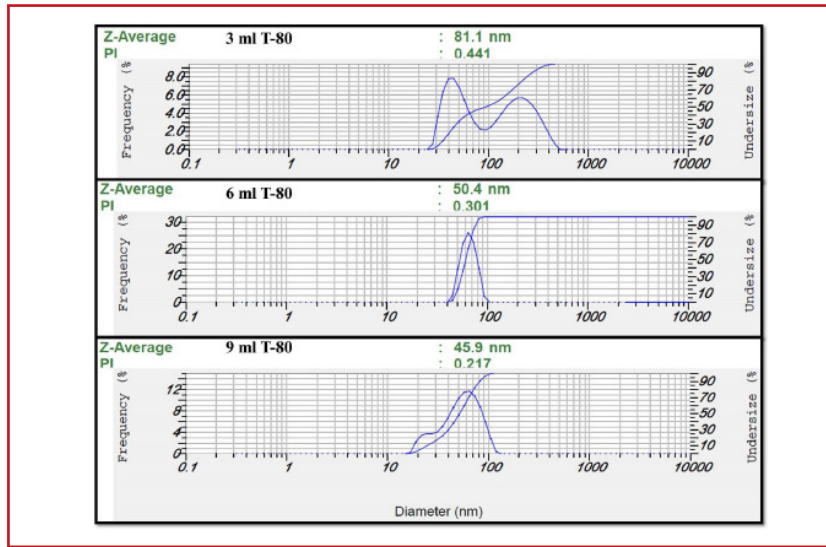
Z-Average 3 ml T-80 : 81.1 nm
PI : 0.441

Frequency (%

8.0
6.0
4.0
2.0
0.0

0.1 1 10 100 1000 10000

90
70
50
30
10

Undersize (%

Z-Average 6 ml T-80 : 50.4 nm
PI : 0.301

Frequency (%

30
20
10
0

0.1 1 10 100 1000 10000

90
70
50
30
10

Undersize (%

Z-Average 9 ml T-80 : 45.9 nm
PI : 0.217

Frequency (%

12
8
4
0

0.1 1 10 100 1000 10000

90
70
50
30
10

Undersize (%

Diameter (nm)